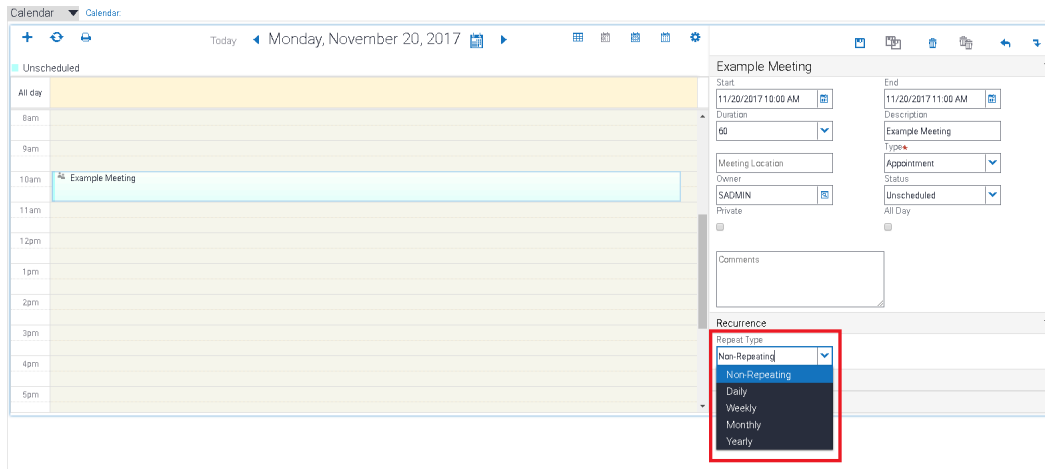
Calendar Calendar:

Today Monday, November 20, 2017

Unscheduled

All day

8am

9am

10am Example Meeting

11am

12pm

1pm

2pm

3pm

4pm

5pm

Example Meeting

Start
11/20/2017 10:00 AM

End
11/20/2017 11:00 AM

Duration
60

Description
Example Meeting

Meeting Location

Type*
Appointment

Owner
SADMIN

Status
Unscheduled

Private

All Day

Comments

Recurrence

Repeat Type
Non-Repeating

Non-Repeating
Daily
Weekly
Monthly
Yearly